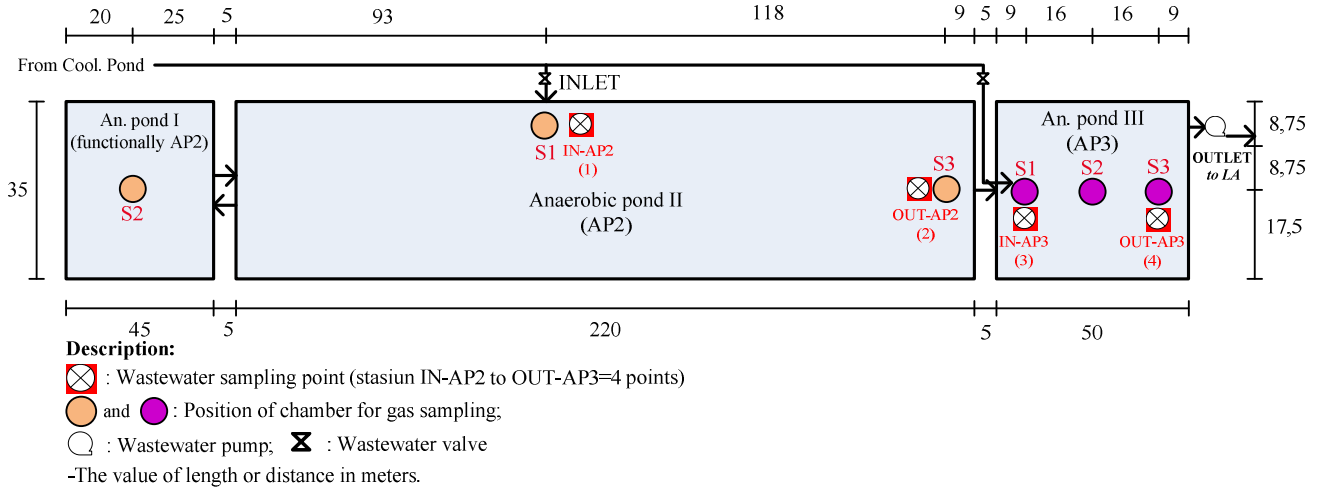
20 25 5 93 118 9 5 9 16 16 9

From Cool. Pond

INLET

An. pond I (functionally AP2)

S2

35

S1 IN-AP2 (1)

Anaerobic pond II (AP2)

S3

OUT-AP2 (2)

An. pond III (AP3)

S1 S2 S3

IN-AP3 (3)

OUT-AP3 (4)

OUTLET to LA

8,75

8,75

17,5

45 5 220 5 50

Description:

: Wastewater sampling point (stasiun IN-AP2 to OUT-AP3=4 points)

and : Position of chamber for gas sampling;

: Wastewater pump; : Wastewater valve

-The value of length or distance in meters.